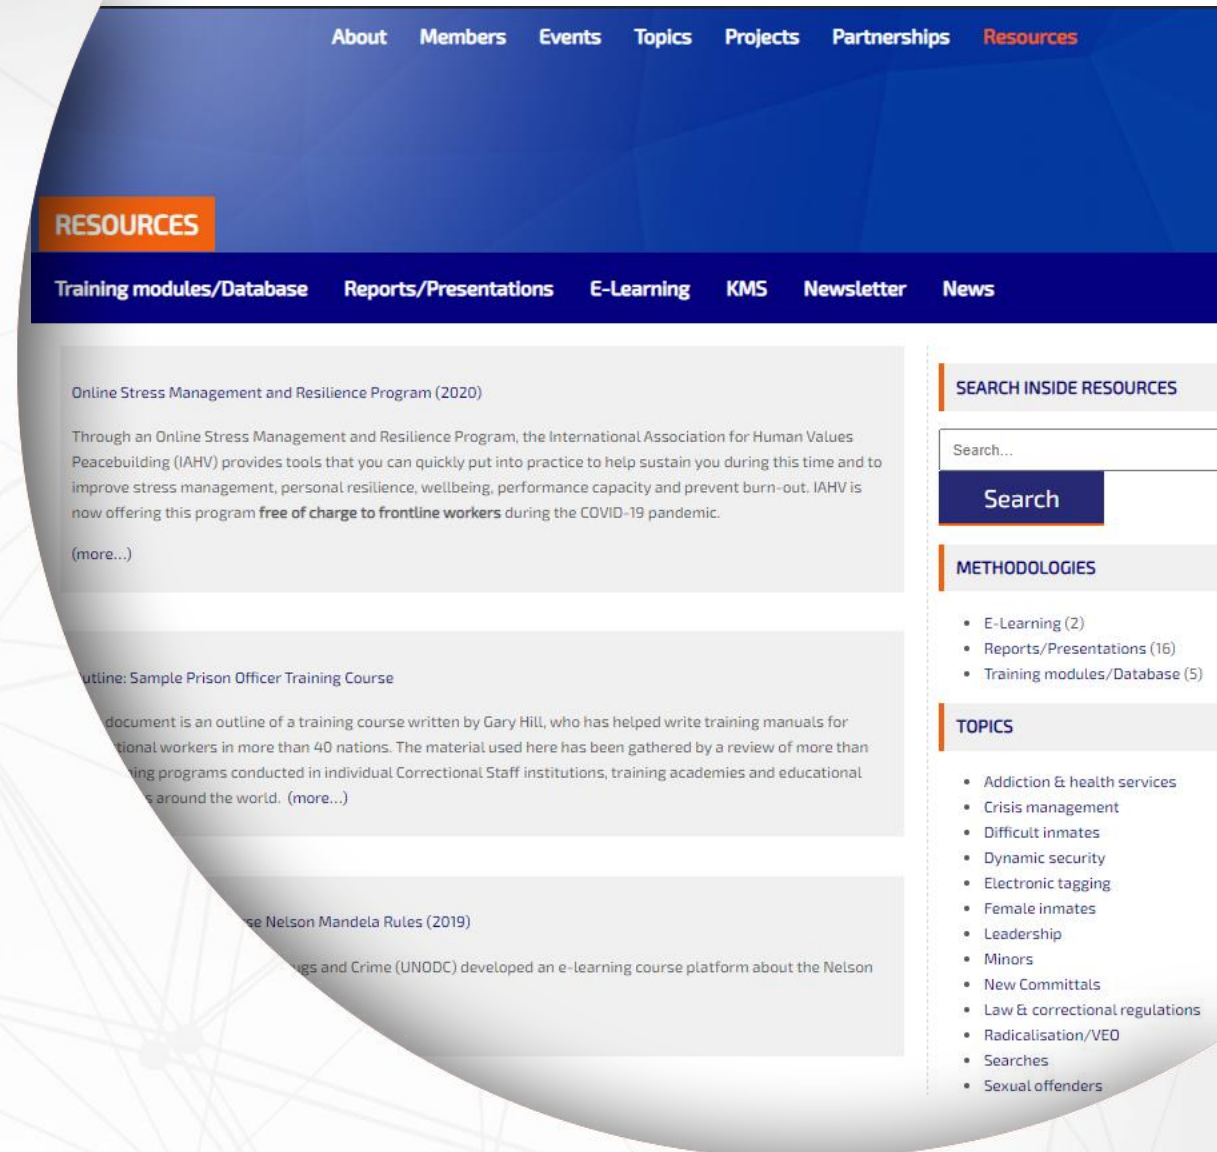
About Members Events Topics Projects Partnerships Resources

RESOURCES

Training modules/Database Reports/Presentations E-Learning KMS Newsletter News

Online Stress Management and Resilience Program (2020)

Through an Online Stress Management and Resilience Program, the International Association for Human Values Peacebuilding (IAHV) provides tools that you can quickly put into practice to help sustain you during this time and to improve stress management, personal resilience, wellbeing, performance capacity and prevent burn-out. IAHV is now offering this program free of charge to frontline workers during the COVID-19 pandemic.

(more...)

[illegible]utline: Sample Prison Officer Training Course

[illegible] document is an outline of a training course written by Gary Hill, who has helped write training manuals for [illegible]tional workers in more than 40 nations. The material used here has been gathered by a review of more than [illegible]ing programs conducted in individual Correctional Staff institutions, training academies and educational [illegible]s around the world. (more...)

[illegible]se Nelson Mandela Rules (2019)

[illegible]ugs and Crime (UNODC) developed an e-learning course platform about the Nelson

SEARCH INSIDE RESOURCES

Search...

Search

METHODOLOGIES

• E-Learning (2)
• Reports/Presentations (16)
• Training modules/Database (5)

TOPICS

• Addiction & health services
• Crisis management
• Difficult inmates
• Dynamic security
• Electronic tagging
• Female inmates
• Leadership
• Minors
• New Committals
• Law & correctional regulations
• Radicalisation/VEO
• Searches
• Sexual offenders